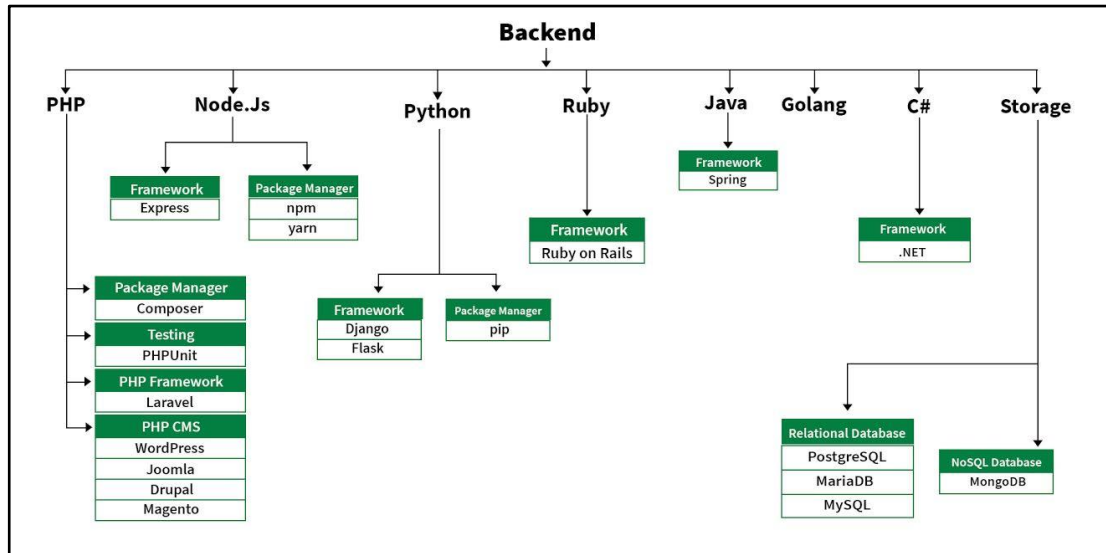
Backend

PHP

Package Manager
Composer

Testing
PHPUnit

PHP Framework
Laravel

PHP CMS
WordPress
Joomla
Drupal
Magento

Node.Js

Framework
Express

Package Manager
npm
yarn

Python

Framework
Django
Flask

Package Manager
pip

Ruby

Framework
Ruby on Rails

Java

Framework
Spring

Golang

C#

Framework
.NET

Storage

Relational Database
PostgreSQL
MariaDB
MySQL

NoSQL Database
MongoDB